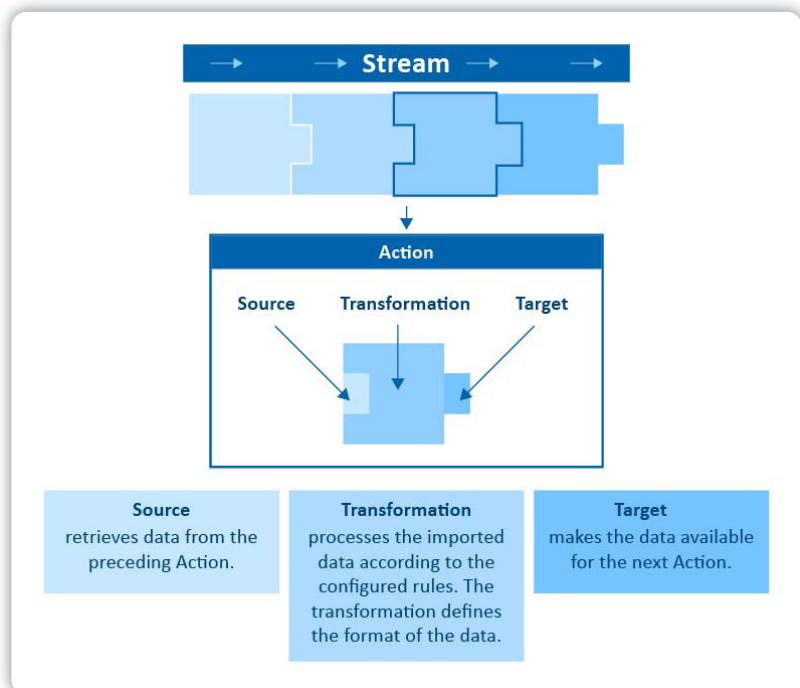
Stream

Action

Source

Transformation

Target

Source
retrieves data from the preceding Action.

Transformation
processes the imported data according to the configured rules. The transformation defines the format of the data.

Target
makes the data available for the next Action.